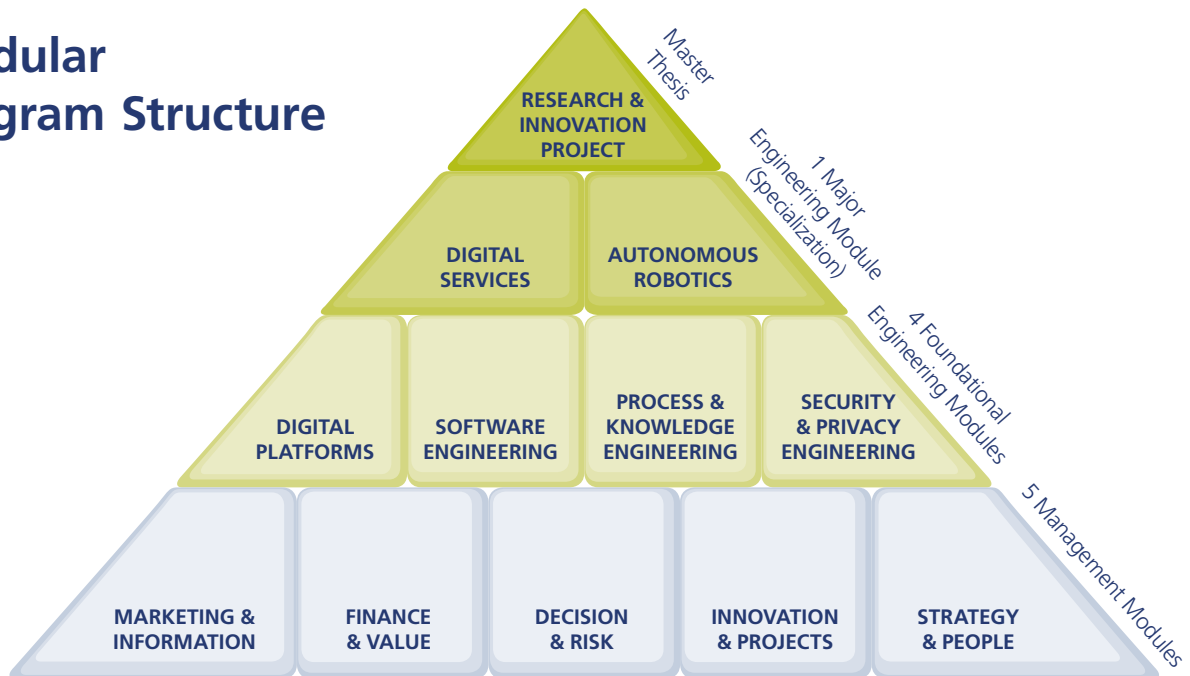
dular
gram Structure

RESEARCH & INNOVATION PROJECT

Master Thesis

DIGITAL SERVICES

AUTONOMOUS ROBOTICS

1 Major Engineering Module (Specialization)

DIGITAL PLATFORMS

SOFTWARE ENGINEERING

PROCESS & KNOWLEDGE ENGINEERING

SECURITY & PRIVACY ENGINEERING

4 Foundational Engineering Modules

MARKETING & INFORMATION

FINANCE & VALUE

DECISION & RISK

INNOVATION & PROJECTS

STRATEGY & PEOPLE

5 Management Modules